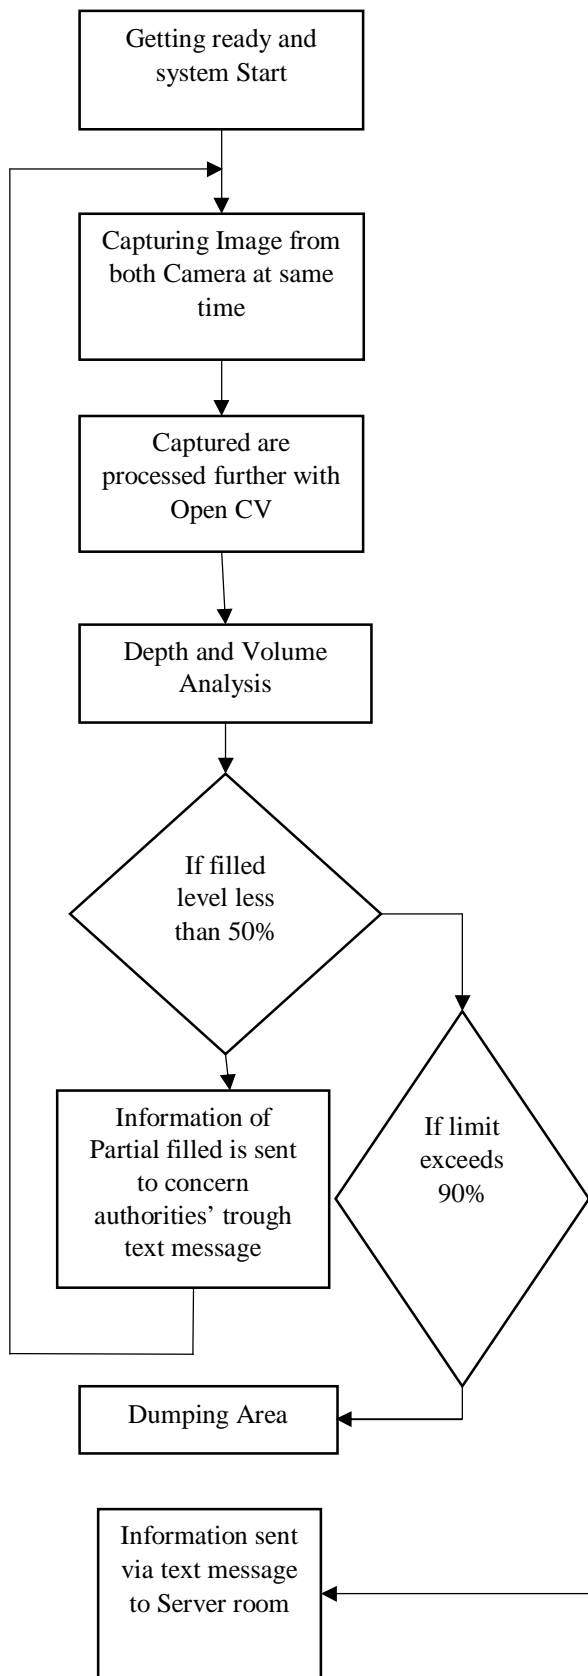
Getting ready and system Start

Capturing Image from both Camera at same time

Captured are processed further with Open CV

Depth and Volume Analysis

If filled level less than 50%

Information of Partial filled is sent to concern authorities' trough text message

If limit exceeds 90%

Dumping Area

Information sent via text message to Server room